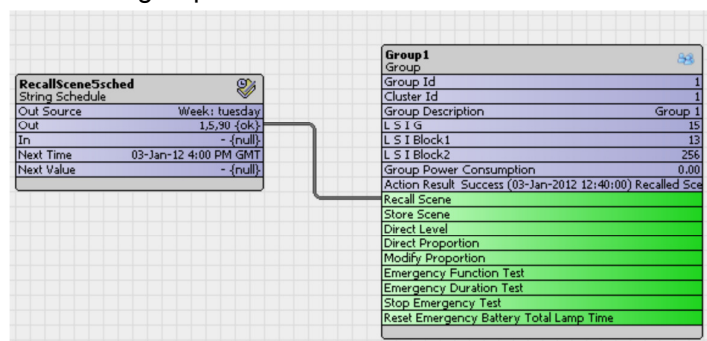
RecallScene5sched
String Schedule

| Out Source | Week: tuesday |
|---|---|
| Out | 1,5,90 {ok} |
| In | - {null} |
| Next Time | 03-Jan-12 4:00 PM GMT |
| Next Value | - {null} |

Group1
Group

| Group Id | 1 |
|---|---|
| Cluster Id | 1 |
| Group Description | Group 1 |
| L S I G | 15 |
| L S I Block1 | 13 |
| L S I Block2 | 256 |
| Group Power Consumption | 0.00 |
| Action Result Success (03-Jan-2012 12:40:00) Recalled Sce | |

Recall Scene
Store Scene
Direct Level
Direct Proportion
Modify Proportion
Emergency Function Test
Emergency Duration Test
Stop Emergency Test
Reset Emergency Battery Total Lamp Time